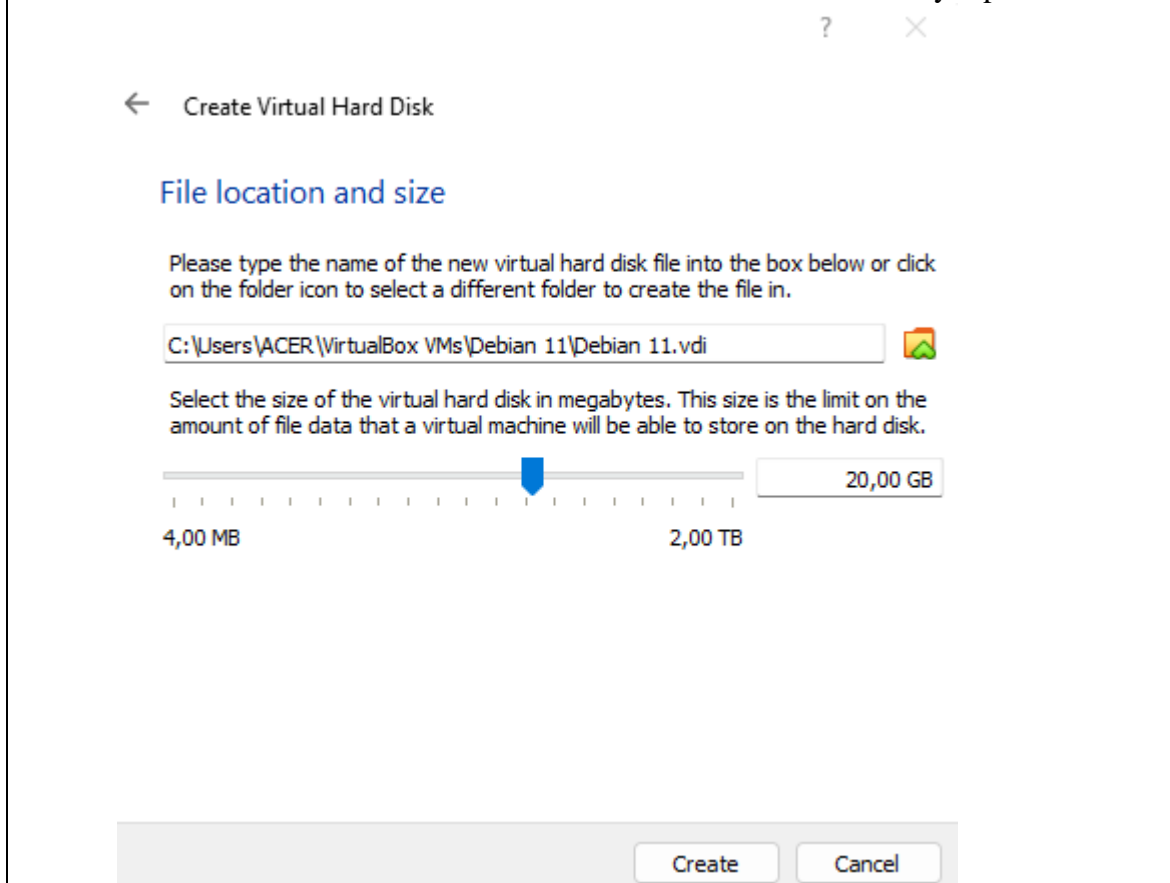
?

Create Virtual Hard Disk

File location and size

Please type the name of the new virtual hard disk file into the box below or click on the folder icon to select a different folder to create the file in.

C:\Users\ACER\VirtualBox VMs\Debian 11\Debian 11.vdi

Select the size of the virtual hard disk in megabytes. This size is the limit on the amount of file data that a virtual machine will be able to store on the hard disk.

20,00 GB

4,00 MB

2,00 TB

Create

Cancel